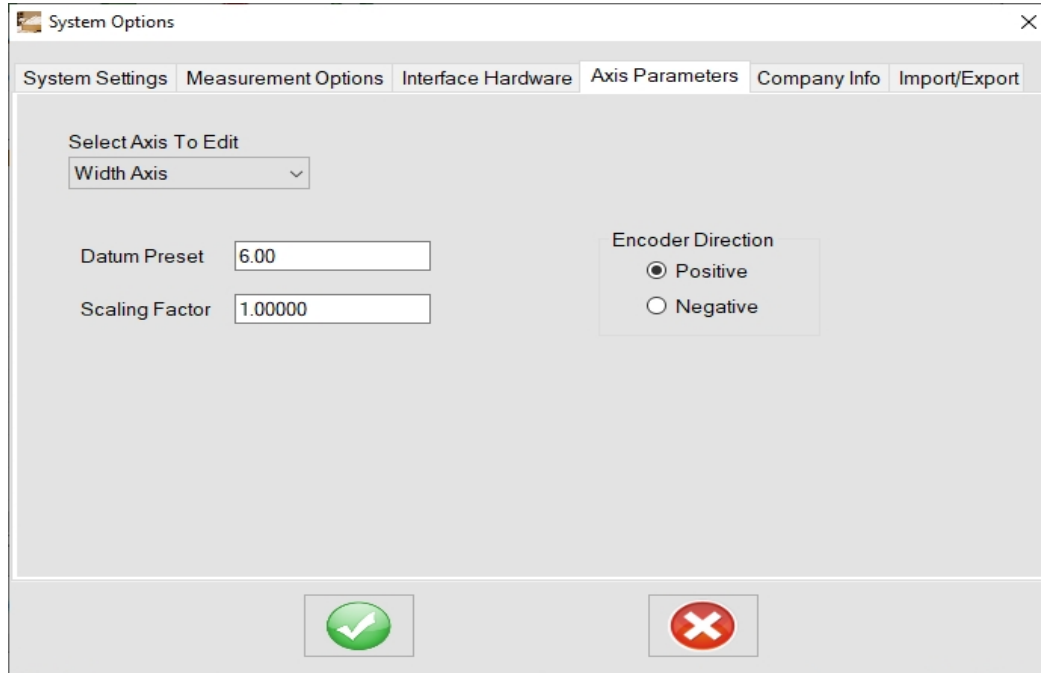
System Options

System Settings | Measurement Options | Interface Hardware | Axis Parameters | Company Info | Import/Export

Select Axis To Edit
Width Axis

Datum Preset 6.00

Scaling Factor 1.00000

Encoder Direction
Positive
Negative